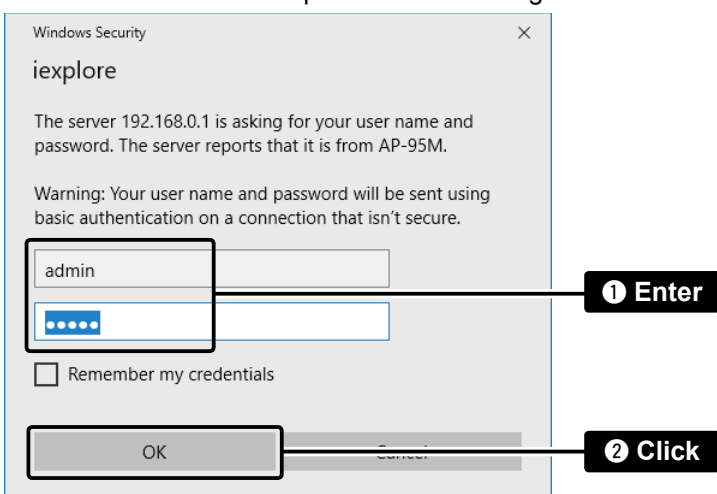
Windows Security

×

iexplore

The server 192.168.0.1 is asking for your user name and password. The server reports that it is from AP-95M.

Warning: Your user name and password will be sent using basic authentication on a connection that isn't secure.

admin

•••••

❶ Enter

Remember my credentials

OK

Cancel

❷ Click